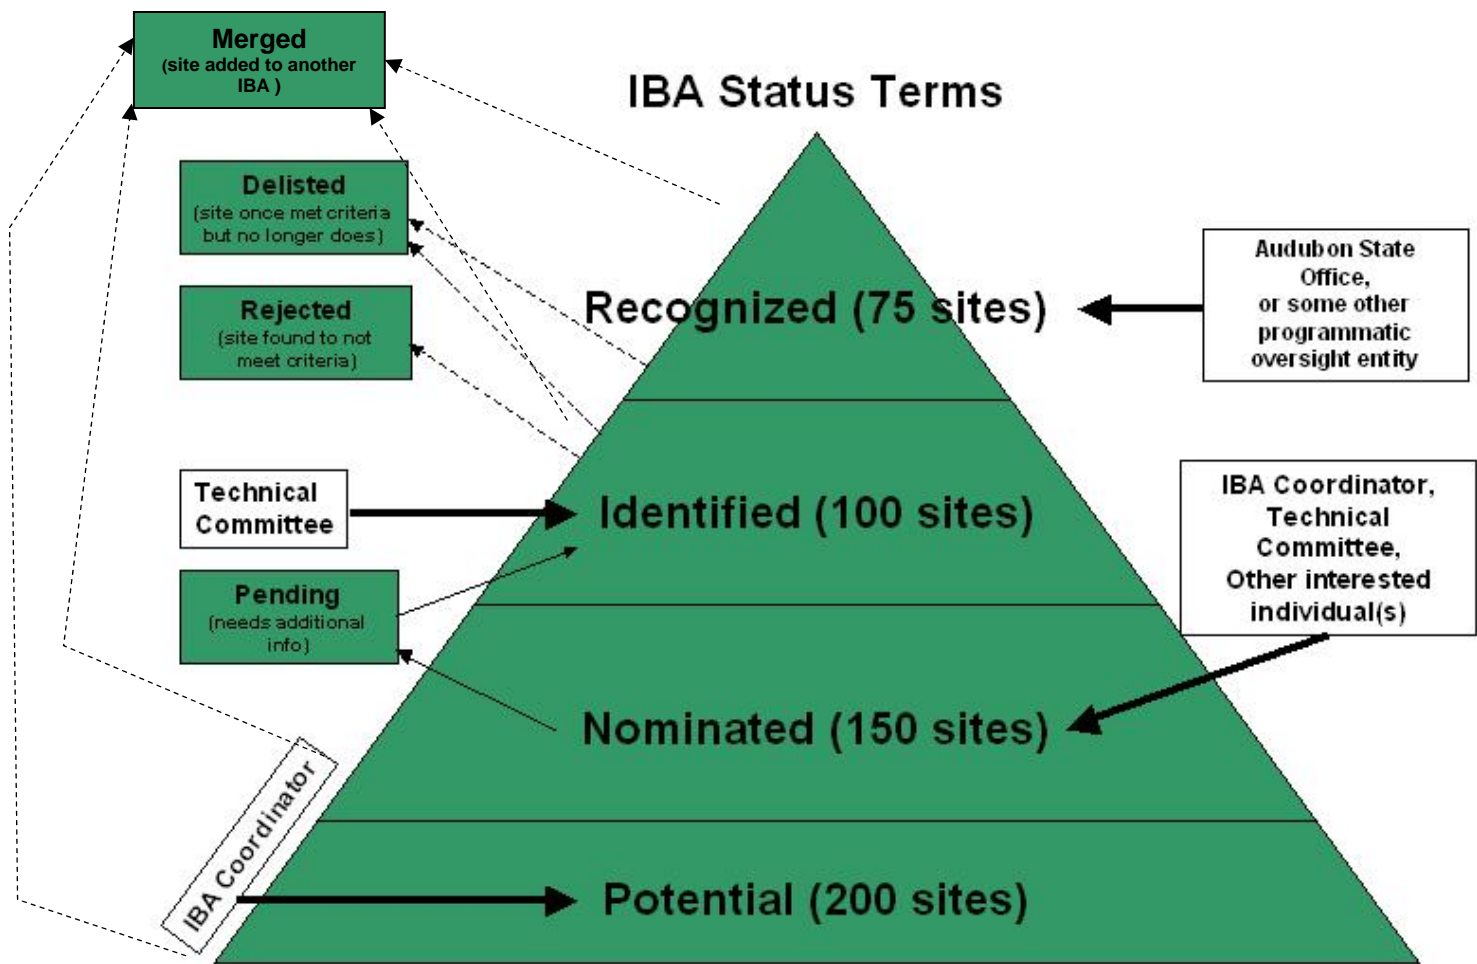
Merged
(site added to another IBA )

IBA Status Terms

Delisted
(site once met criteria but no longer does)

Rejected
(site found to not meet criteria)

Recognized (75 sites)

Audubon State Office, or some other programmatic oversight entity

Technical Committee

Identified (100 sites)

Pending
(needs additional info)

IBA Coordinator, Technical Committee, Other interested individual(s)

Nominated (150 sites)

IBA Coordinator

Potential (200 sites)